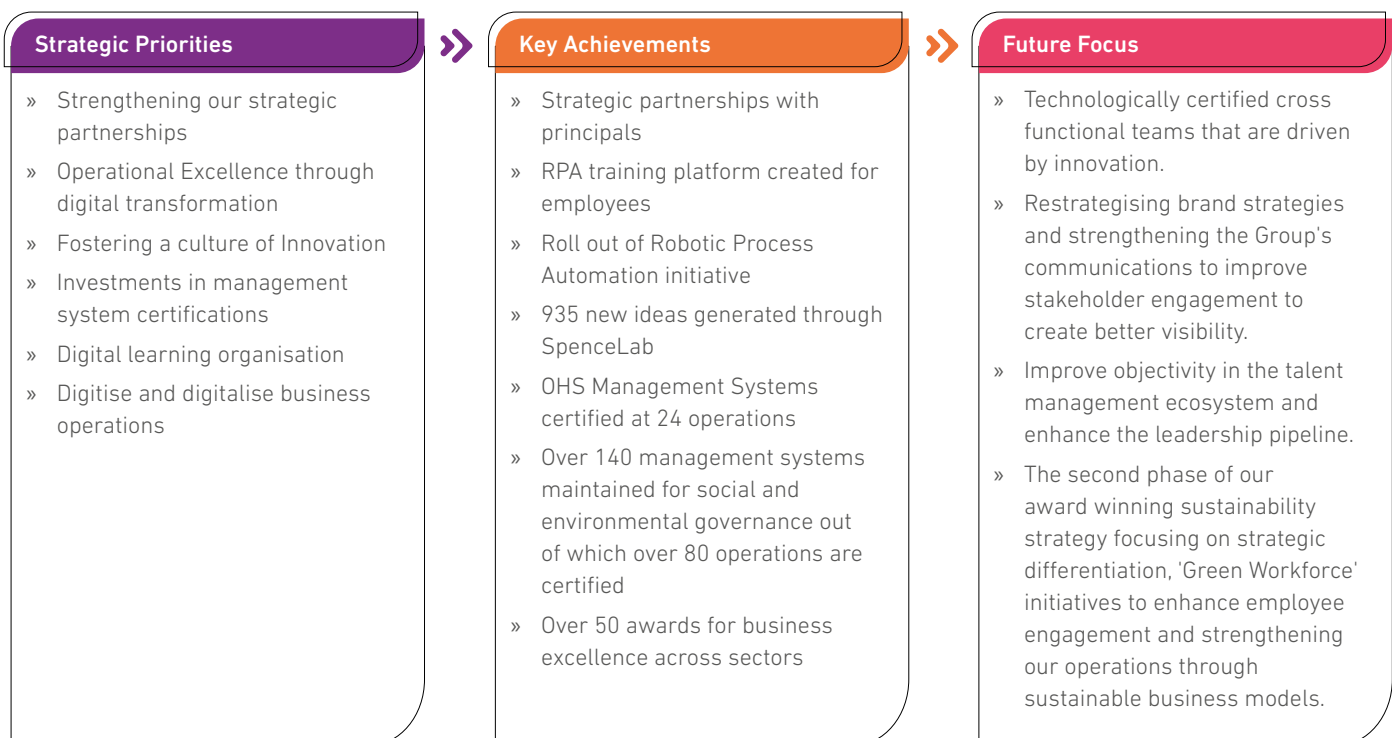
Strategic Priorities

» Strengthening our strategic partnerships
» Operational Excellence through digital transformation
» Fostering a culture of Innovation
» Investments in management system certifications
» Digital learning organisation
» Digitise and digitalise business operations

Key Achievements

» Strategic partnerships with principals
» RPA training platform created for employees
» Roll out of Robotic Process Automation initiative
» 935 new ideas generated through SpenceLab
» OHS Management Systems certified at 24 operations
» Over 140 management systems maintained for social and environmental governance out of which over 80 operations are certified
» Over 50 awards for business excellence across sectors

Future Focus

» Technologically certified cross functional teams that are driven by innovation.
» Restrategising brand strategies and strengthening the Group's communications to improve stakeholder engagement to create better visibility.
» Improve objectivity in the talent management ecosystem and enhance the leadership pipeline.
» The second phase of our award winning sustainability strategy focusing on strategic differentiation, 'Green Workforce' initiatives to enhance employee engagement and strengthening our operations through sustainable business models.